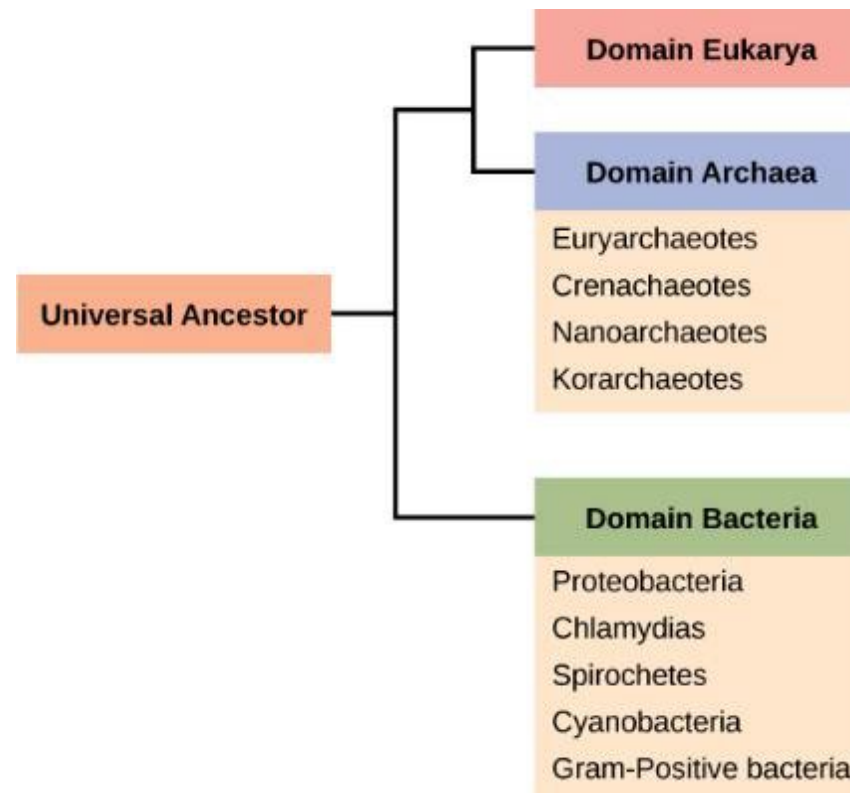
Universal Ancestor

Domain Eukarya

Domain Archaea

Euryarchaeotes
Crenachaeotes
Nanoarchaeotes
Korarchaeotes

Domain Bacteria

Proteobacteria
Chlamydias
Spirochetes
Cyanobacteria
Gram-Positive bacteria